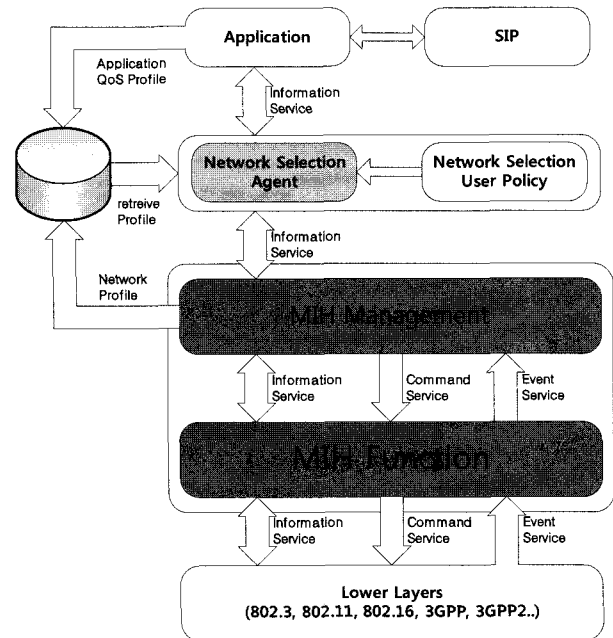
Application

SIP

Application QoS Profile

Information Service

Network Selection Agent

Network Selection User Policy

retreive Profile

Information Service

Network Profile

MIH Management

Information Service

Command Service

Event Service

MIH Function

Information Service

Command Service

Event Service

Lower Layers (802.3, 802.11, 802.16, 3GPP, 3GPP2..)